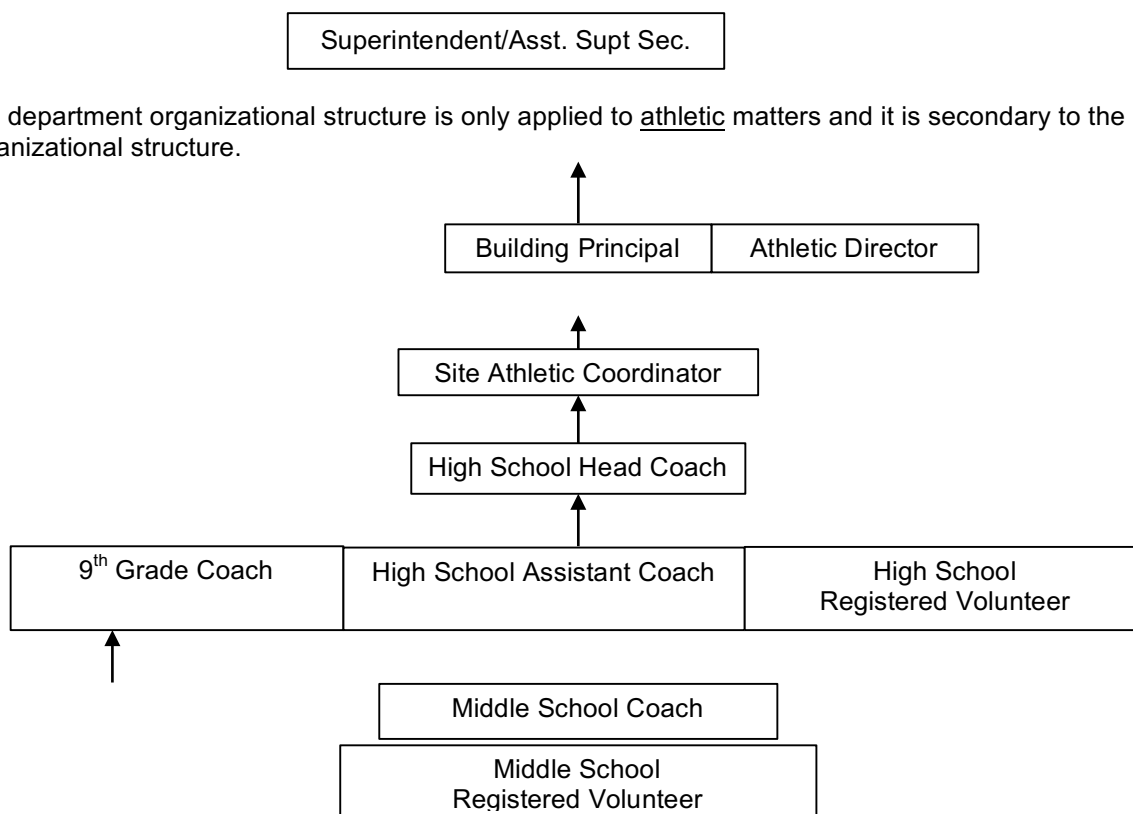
Superintendent/Asst. Supt Sec.

department organizational structure is only applied to athletic matters and it is secondary to the anizational structure.

Building Principal

Athletic Director

Site Athletic Coordinator

High School Head Coach

9$^{th}$ Grade Coach

High School Assistant Coach

High School Registered Volunteer

Middle School Coach

Middle School Registered Volunteer